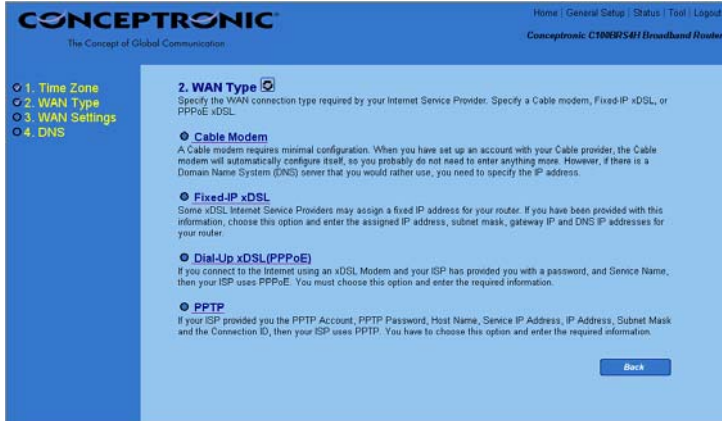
CONCEPTRONIC
The Concept of Global Communication

Home | General Setup | Status | Tool | Logout
Conceptronic C100BRS4H Broadband Router

1. Time Zone
2. WAN Type
3. WAN Settings
4. DNS

2. WAN Type
Specify the WAN connection type required by your Internet Service Provider. Specify a Cable modem, Fixed-IP xDSL, or PPPoE xDSL.

Cable Modem
A Cable modem requires minimal configuration. When you have set up an account with your Cable provider, the Cable modem will automatically configure itself, so you probably do not need to enter anything more. However, if there is a Domain Name System (DNS) server that you would rather use, you need to specify the IP address.

Fixed-IP xDSL
Some xDSL Internet Service Providers may assign a fixed IP address for your router. If you have been provided with this information, choose this option and enter the assigned IP address, subnet mask, gateway IP and DNS IP addresses for your router.

Dial-Up xDSL(PPPoE)
If you connect to the Internet using an xDSL Modem and your ISP has provided you with a password, and Service Name, then your ISP uses PPPoE. You must choose this option and enter the required information.

PPTP
If your ISP provided you the PPTP Account, PPTP Password, Host Name, Service IP Address, IP Address, Subnet Mask and the Connection ID, then your ISP uses PPTP. You have to choose this option and enter the required information.

Back